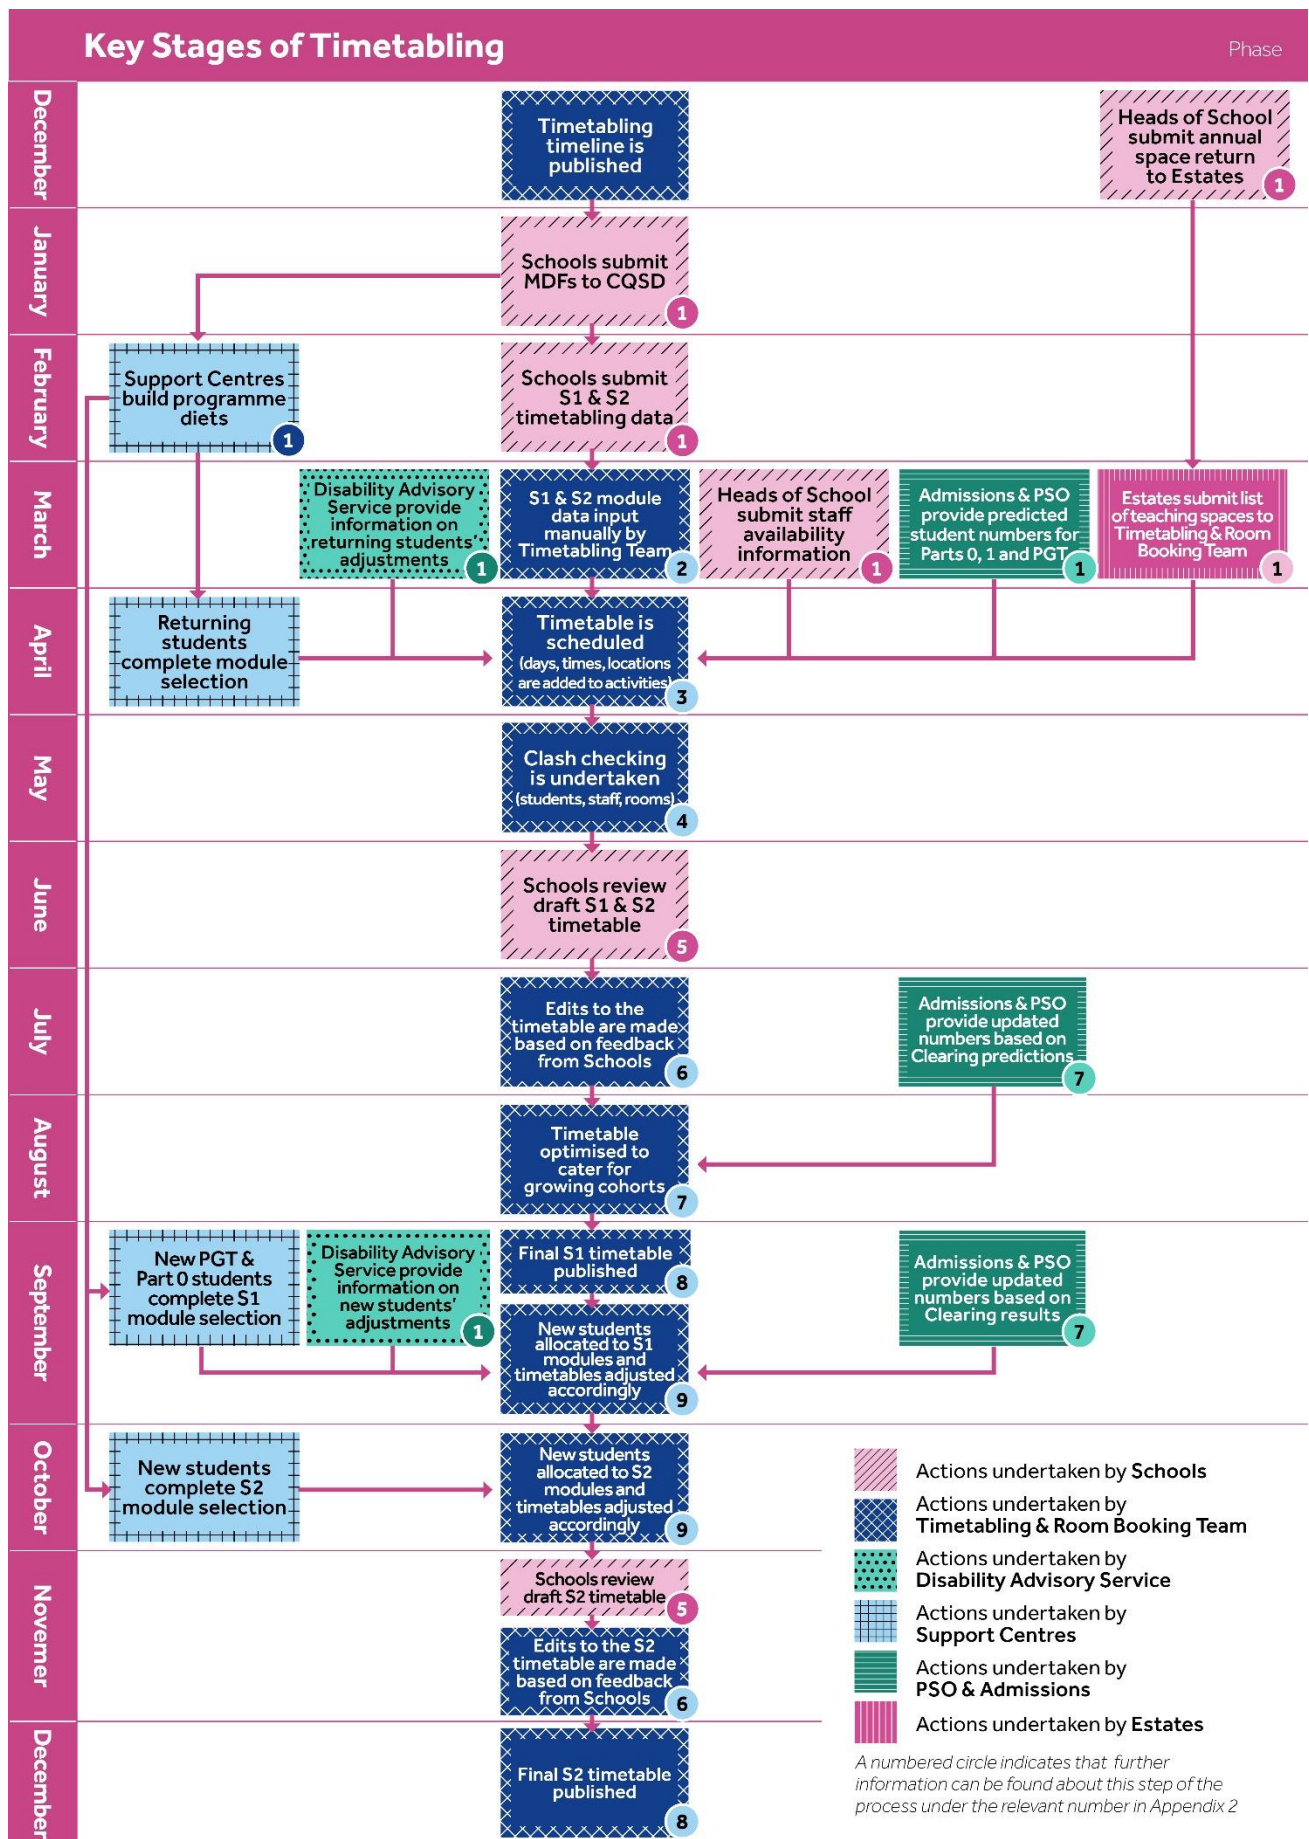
Key Stages of Timetabling

Phase

December

Timetabling timeline is published

Heads of School submit annual space return to Estates 1

January

Schools submit MDFs to CQSD 1

February

Support Centres build programme diets 1

Schools submit S1 & S2 timetabling data 1

March

Disability Advisory Service provide information on returning students' adjustments 1

S1 & S2 module data input manually by Timetabling Team 2

Heads of School submit staff availability information 1

Admissions & PSO provide predicted student numbers for Parts 0, 1 and PGT 1

Estates submit list of teaching spaces to Timetabling & Room Booking Team 1

April

Returning students complete module selection

Timetable is scheduled (days, times, locations are added to activities) 3

May

Clash checking is undertaken (students, staff, rooms) 4

June

Schools review draft S1 & S2 timetable 5

July

Edits to the timetable are made based on feedback from Schools 6

Admissions & PSO provide updated numbers based on Clearing predictions 7

August

Timetable optimised to cater for growing cohorts 7

September

New PGT & Part 0 students complete S1 module selection

Disability Advisory Service provide information on new students' adjustments 1

Final S1 timetable published 8

New students allocated to S1 modules and timetables adjusted accordingly 9

Admissions & PSO provide updated numbers based on Clearing results 7

October

New students complete S2 module selection

New students allocated to S2 modules and timetables adjusted accordingly 9

Novemer

Schools review draft S2 timetable 5

Edits to the S2 timetable are made based on feedback from Schools 6

December

Final S2 timetable published 8

Actions undertaken by Schools
Actions undertaken by Timetabling & Room Booking Team
Actions undertaken by Disability Advisory Service
Actions undertaken by Support Centres
Actions undertaken by PSO & Admissions
Actions undertaken by Estates

A numbered circle indicates that further information can be found about this step of the process under the relevant number in Appendix 2